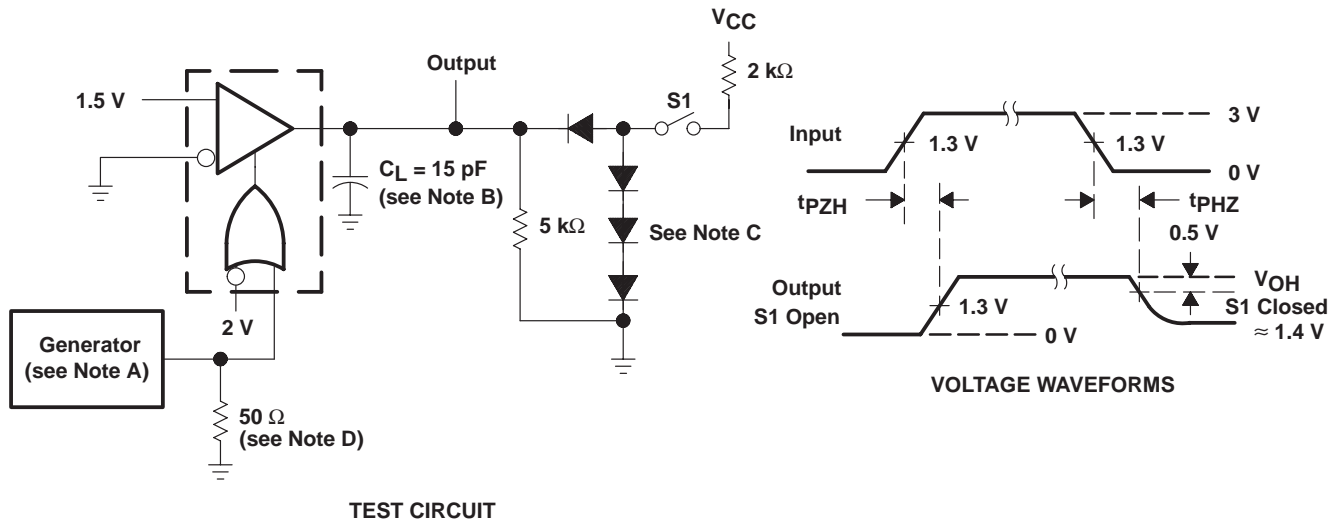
$V_{CC}$

Output

2 kΩ

S1

1.5 V

$C_L$ = 15 pF (see Note B)

5 kΩ

See Note C

2 V

Generator (see Note A)

50 Ω (see Note D)

TEST CIRCUIT

Input

1.3 V

1.3 V

3 V

0 V

$t_{PZH}$

$t_{PHZ}$

0.5 V

Output S1 Open

1.3 V

0 V

$V_{OH}$

S1 Closed

≈ 1.4 V

VOLTAGE WAVEFORMS